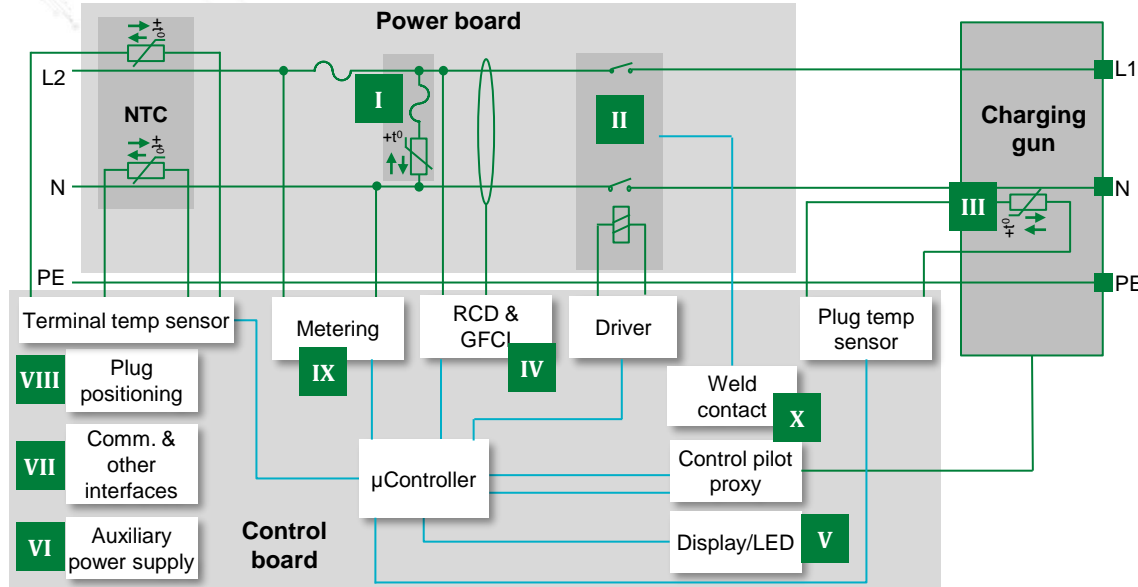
Power board

L2

NTC

N

PE

I

+t⁰

II

Charging gun

L1

N

III

+t⁰

PE

Terminal temp sensor

Metering

RCD & GFCI

Driver

Plug temp sensor

VIII

Plug positioning

IX

IV

Weld contact

X

VII

Comm. & other interfaces

µController

Control pilot proxy

VI

Auxiliary power supply

Control board

Display/LED

V